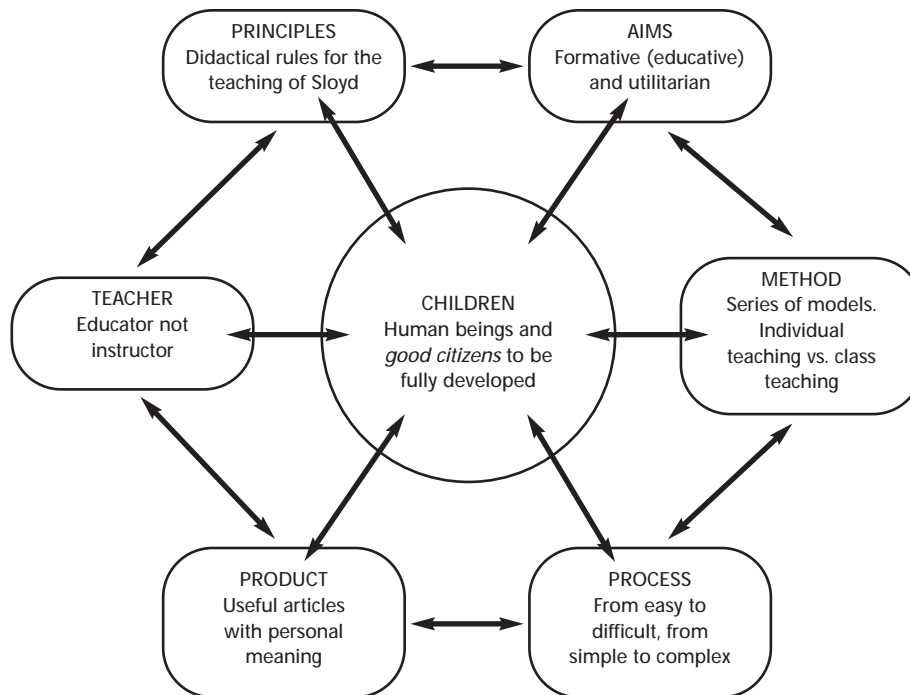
PRINCIPLES
Didactical rules for the teaching of Sloyd

AIMS
Formative (educative) and utilitarian

TEACHER
Educator not instructor

CHILDREN
Human beings and *good citizens* to be fully developed

METHOD
Series of models. Individual teaching vs. class teaching

PRODUCT
Useful articles with personal meaning

PROCESS
From easy to difficult, from simple to complex